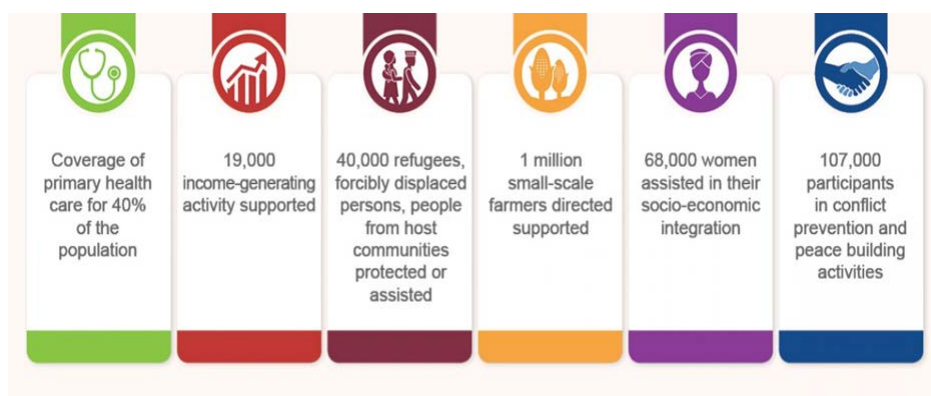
Coverage of primary health care for 40% of the population

19,000 income-generating activity supported

40,000 refugees, forcibly displaced persons, people from host communities protected or assisted

1 million small-scale farmers directed supported

68,000 women assisted in their socio-economic integration

107,000 participants in conflict prevention and peace building activities